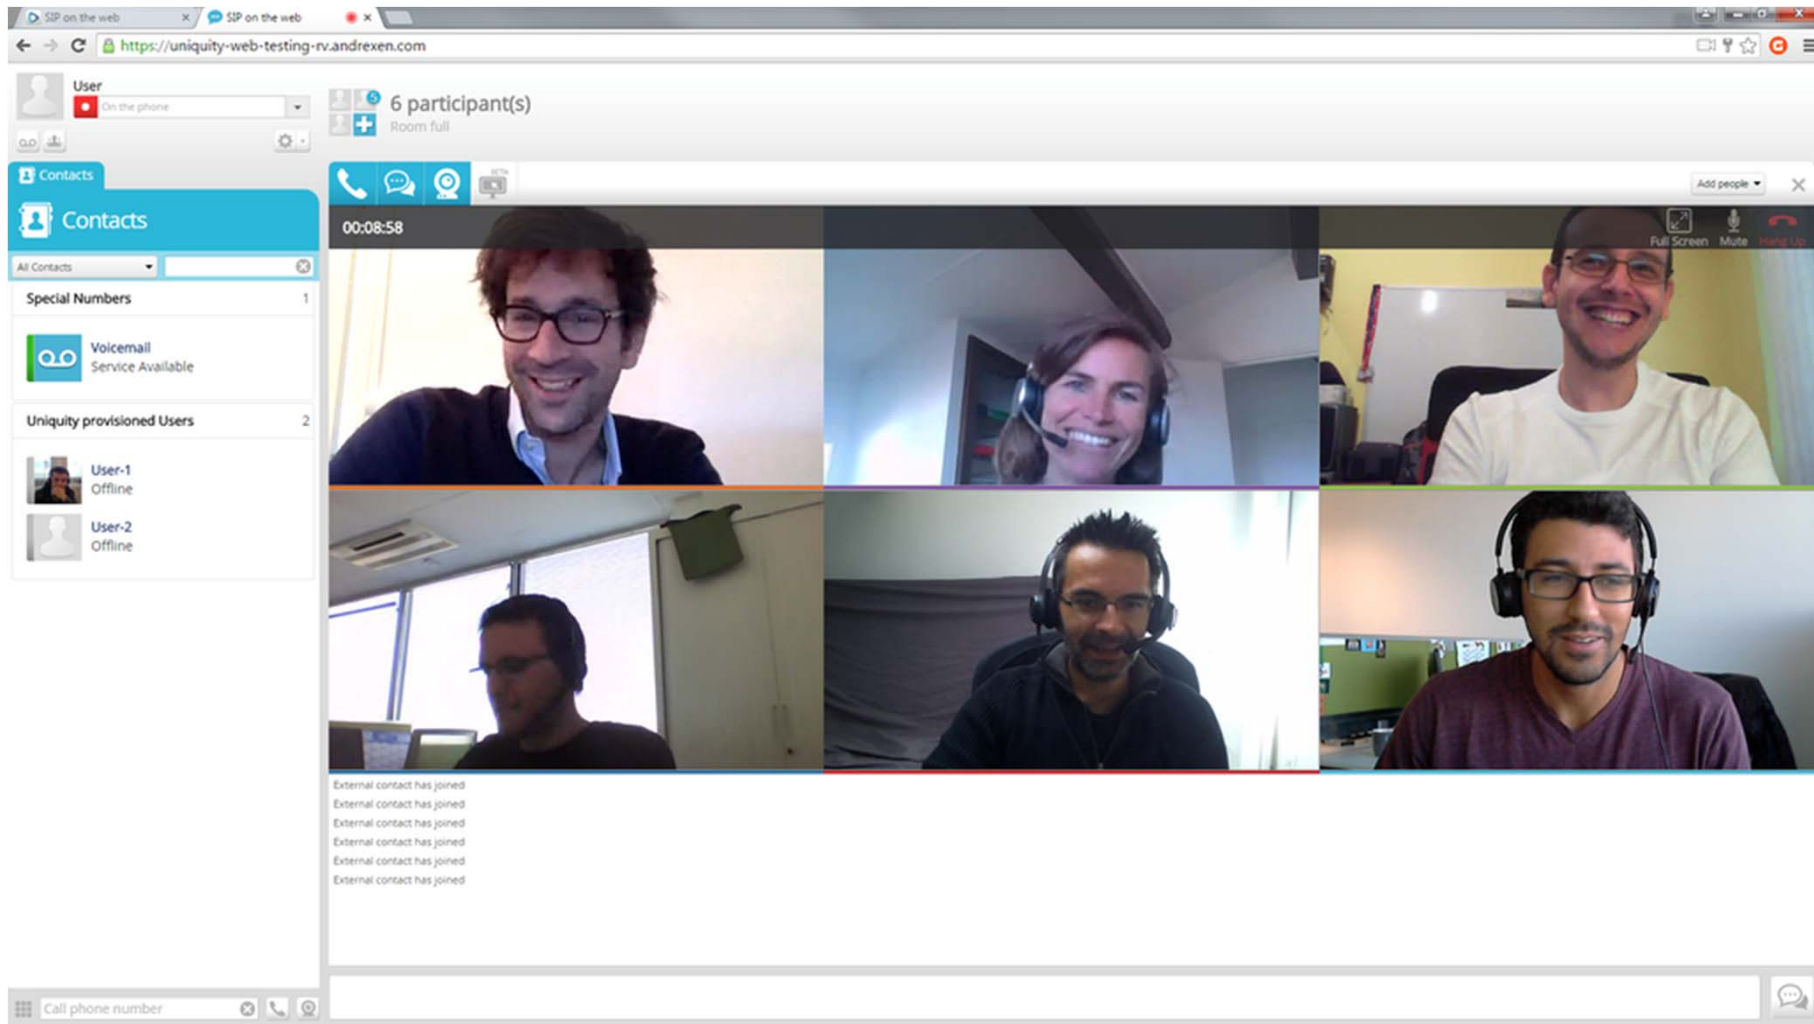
SIP on the web
SIP on the web
https://uniquity-web-testing-rv.andrexen.com

User
On the phone

6 participant(s)
Room full

Contacts
Contacts
All Contacts
Special Numbers 1
Voicemail
Service Available
Uniquity provisioned Users 2
User-1
Offline
User-2
Offline

Add people
00:08:58
Full Screen
Mute
Hang Up

External contact has joined
External contact has joined
External contact has joined
External contact has joined
External contact has joined
External contact has joined

Call phone number